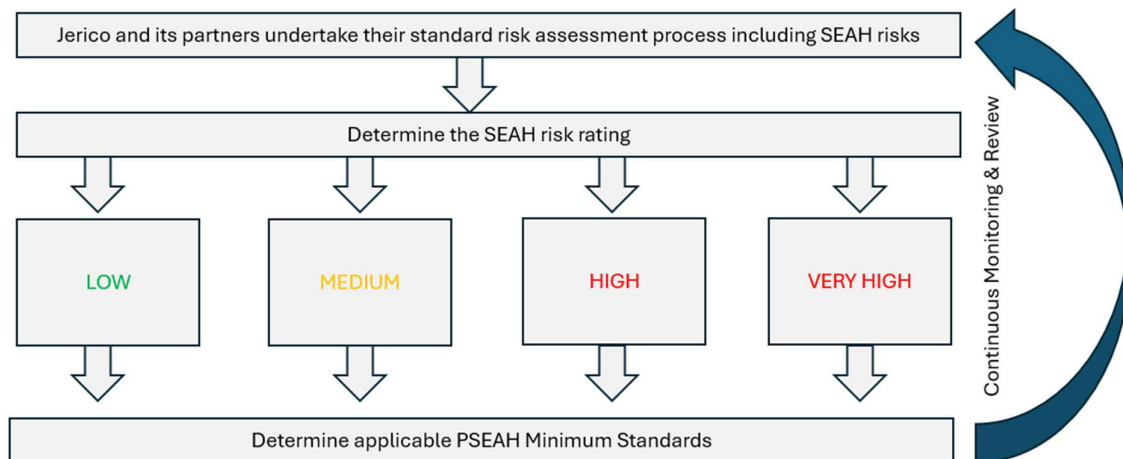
Jerico and its partners undertake their standard risk assessment process including SEAH risks

Determine the SEAH risk rating

LOW

MEDIUM

HIGH

VERY HIGH

Determine applicable PSEAH Minimum Standards

Continuous Monitoring & Review